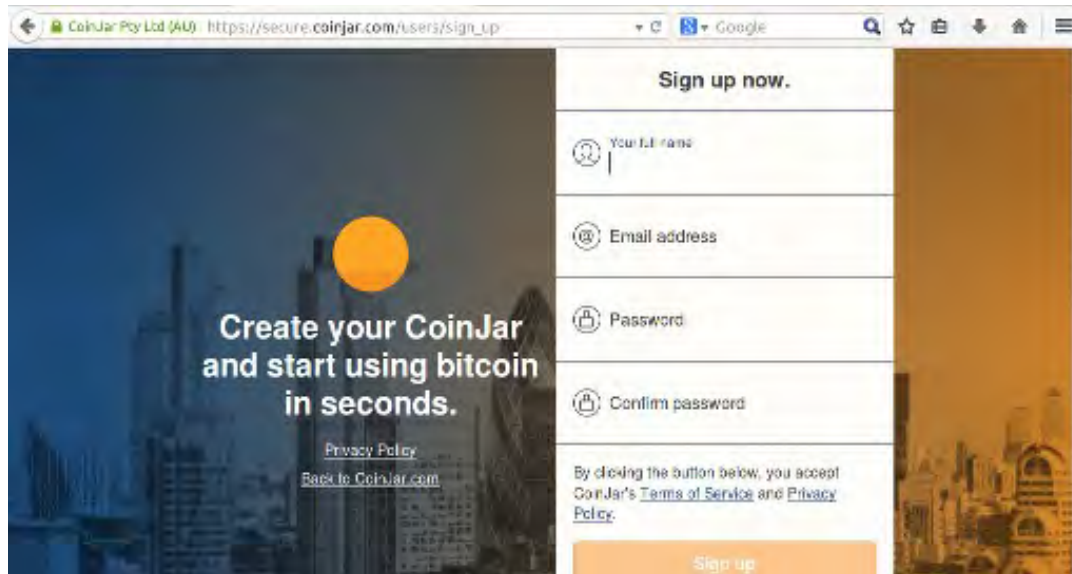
CoinJar Pty Ltd (AU) https://secure.coinjar.com/users/sign_up

Google

Create your CoinJar and start using bitcoin in seconds.

Privacy Policy

Back to CoinJar.com

Sign up now.

Your full name

Email address

Password

Confirm password

By clicking the button below, you accept CoinJar's Terms of Service and Privacy Policy.

Sign up